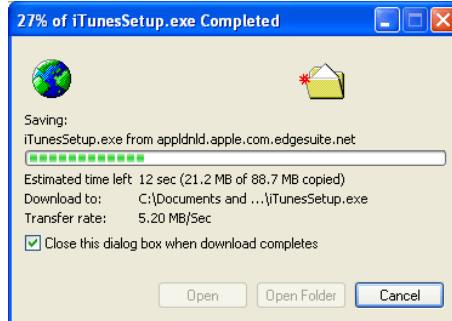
27% of iTunesSetup.exe Completed

Saving:
iTunesSetup.exe from appldnld.apple.com.edgesuite.net

Estimated time left 12 sec (21.2 MB of 88.7 MB copied)
Download to: C:\Documents and ...\iTunesSetup.exe
Transfer rate: 5.20 MB/Sec

Close this dialog box when download completes

Open
Open Folder
Cancel